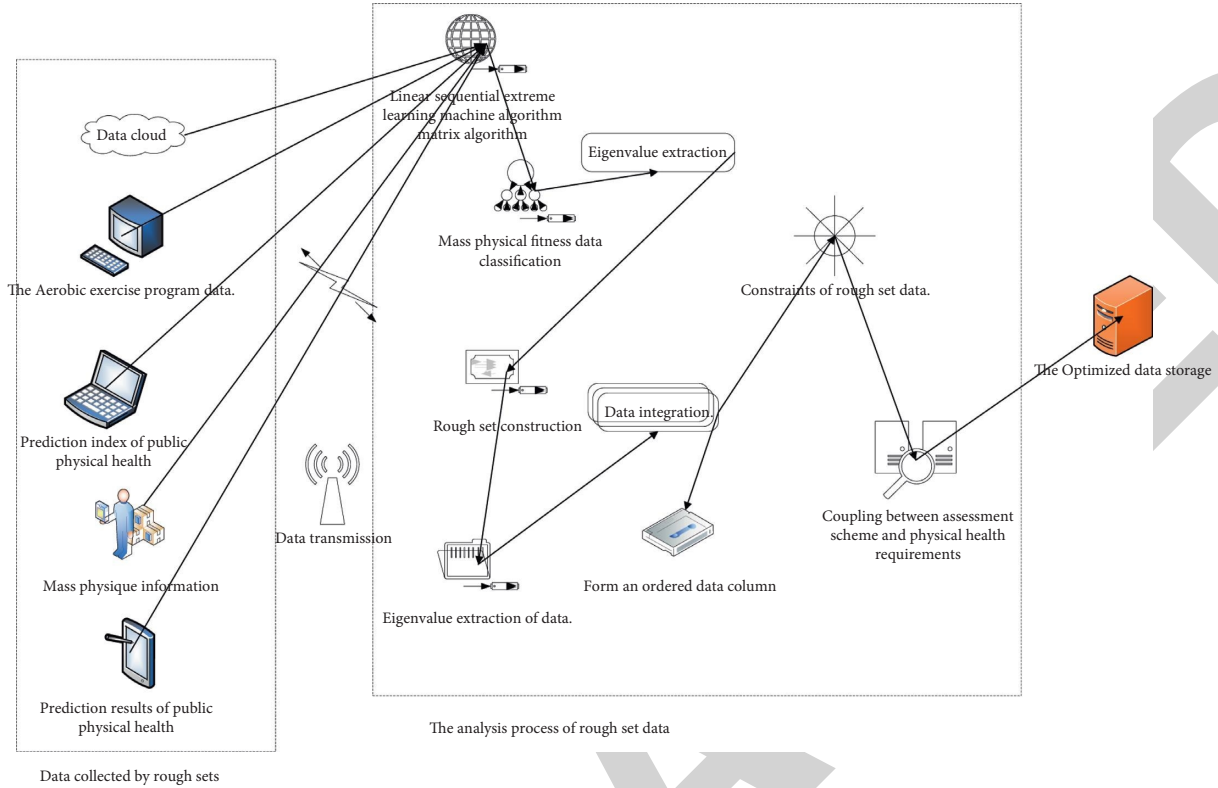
Data cloud

The Aerobic exercise program data.

Prediction index of public physical health

Mass physique information

Prediction results of public physical health

Data collected by rough sets

Data transmission

Linear sequential extreme learning machine algorithm matrix algorithm

Eigenvalue extraction

Mass physical fitness data classification

Constraints of rough set data.

Rough set construction

Data integration.

Coupling between assessment scheme and physical health requirements

Form an ordered data column

Eigenvalue extraction of data.

The analysis process of rough set data

The Optimized data storage